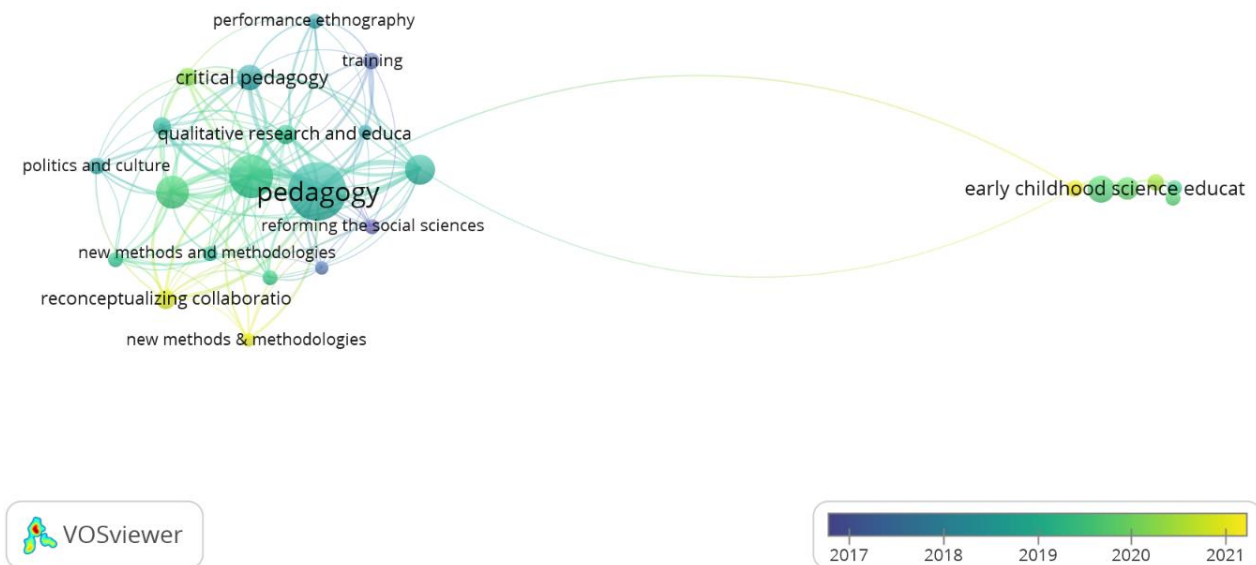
performance ethnography
training
critical pedagogy
qualitative research and educa
politics and culture
pedagogy
reforming the social sciences
new methods and methodologies
reconceptualizing collaboratio
new methods & methodologies
early childhood science educat

VOSviewer

2017 2018 2019 2020 2021